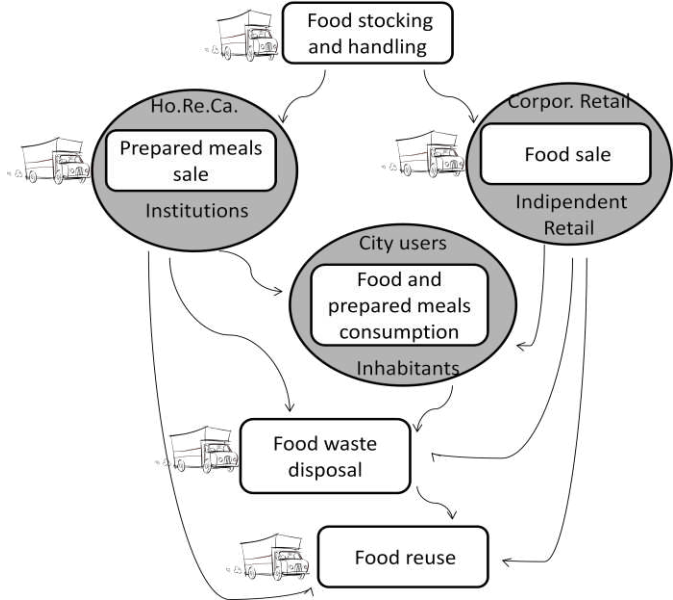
Food stocking and handling

Ho.Re.Ca.

Prepared meals sale

Institutions

Corpor. Retail

Food sale

Indipendent Retail

City users

Food and prepared meals consumption

Inhabitants

Food waste disposal

Food reuse